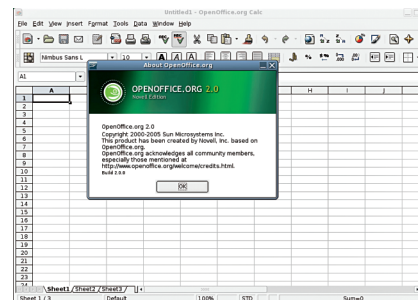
Untitled1 - OpenOffice.org Calc

File Edit View Insert Format Tools Data Window Help

Nimbus Sans L 10

A1

A H I J

1
2
3
4
5
6
7
8
9
10
11
12
13
14
15
16
17
18
19
20
21
22
23
24

About OpenOffice.org

OPENOFFICE.ORG 2.0
Novell Edition

OpenOffice.org 2.0
Copyright 2000-2005 Sun Microsystems Inc.
This product has been created by Novell, Inc. based on OpenOffice.org.
OpenOffice.org acknowledges all community members, especially those mentioned at http://www.openoffice.org/welcome/credits.html.
Build 2.0.0

OK

Sheet1 Sheet2 Sheet3

Sheet 1 / 3 Default 100% STD Sum=0